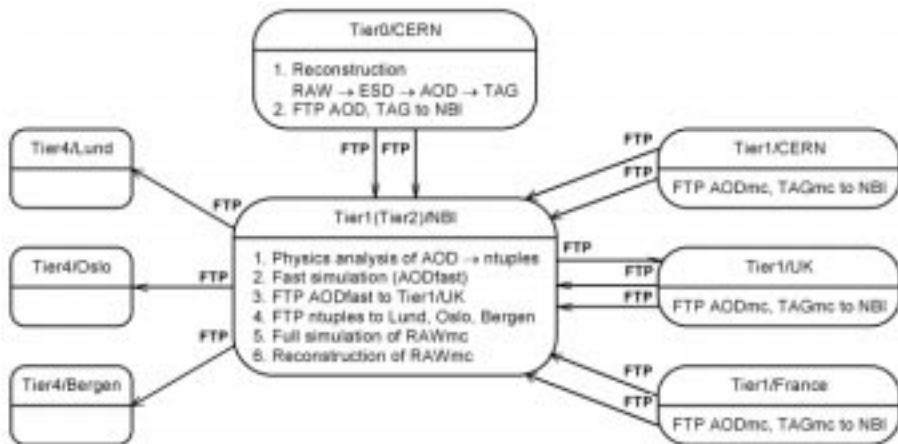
Tier0/CERN

1. Reconstruction
RAW $\rightarrow$ ESD $\rightarrow$ AOD $\rightarrow$ TAG
2. FTP AOD, TAG to NBI

FTP FTP

Tier4/Lund

FTP

Tier1(Tier2)/NBI

1. Physics analysis of AOD $\rightarrow$ ntuples
2. Fast simulation (AODfast)
3. FTP AODfast to Tier1/UK
4. FTP ntuples to Lund, Oslo, Bergen
5. Full simulation of RAWmc
6. Reconstruction of RAWmc

Tier4/Oslo

FTP

FTP

Tier4/Bergen

FTP

FTP

Tier1/CERN

FTP AODmc, TAGmc to NBI

FTP

FTP

FTP

Tier1/UK

FTP AODmc, TAGmc to NBI

FTP

FTP

Tier1/France

FTP AODmc, TAGmc to NBI